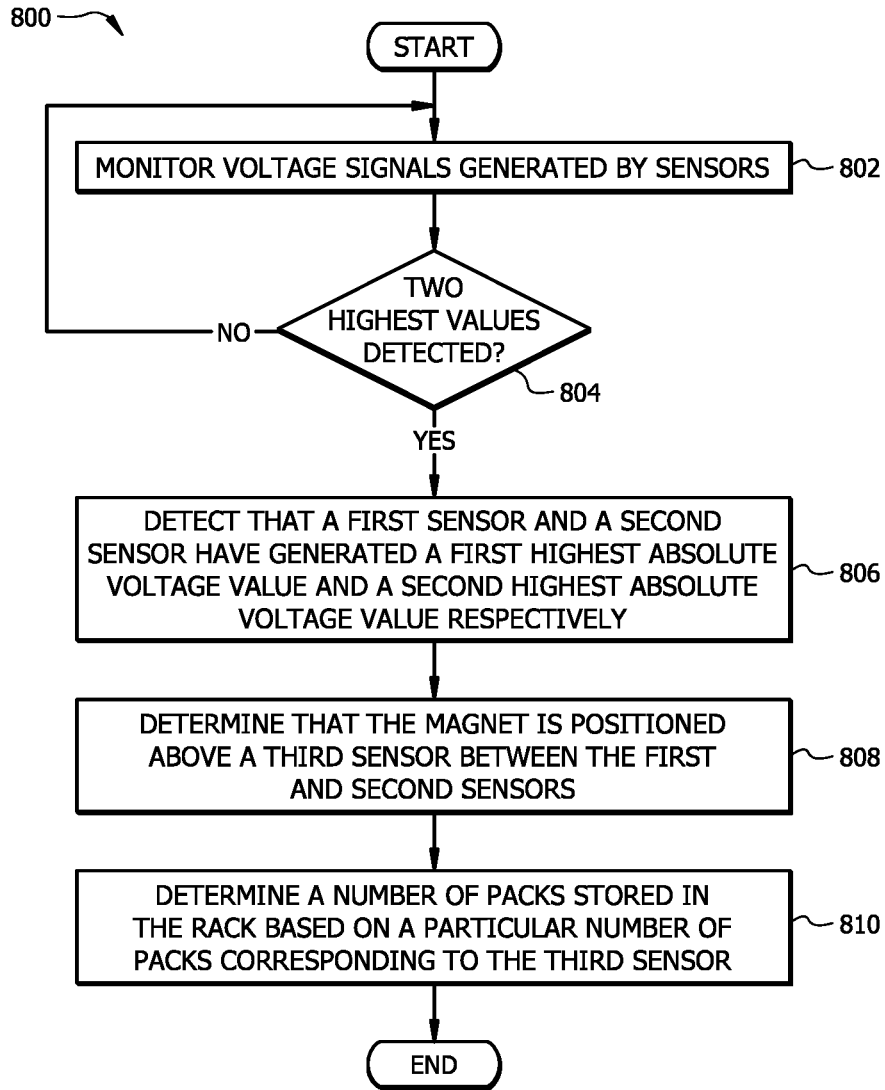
800

START

MONITOR VOLTAGE SIGNALS GENERATED BY SENSORS

802

TWO HIGHEST VALUES DETECTED?

NO

804

YES

DETECT THAT A FIRST SENSOR AND A SECOND SENSOR HAVE GENERATED A FIRST HIGHEST ABSOLUTE VOLTAGE VALUE AND A SECOND HIGHEST ABSOLUTE VOLTAGE VALUE RESPECTIVELY

806

DETERMINE THAT THE MAGNET IS POSITIONED ABOVE A THIRD SENSOR BETWEEN THE FIRST AND SECOND SENSORS

808

DETERMINE A NUMBER OF PACKS STORED IN THE RACK BASED ON A PARTICULAR NUMBER OF PACKS CORRESPONDING TO THE THIRD SENSOR

810

END